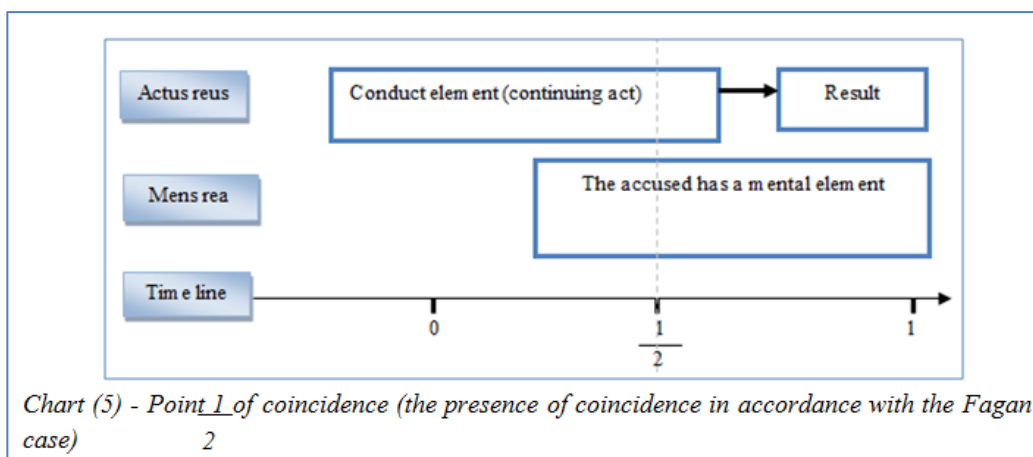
Actus reus

Conduct elem ent (continuing act)

Result

Mens rea

The accused has a m ental elem ent

Tim e line

0

$\frac{1}{2}$

1

Chart (5) - Point $\frac{1}{2}$ of coincidence (the presence of coincidence in accordance with the Fagan case)